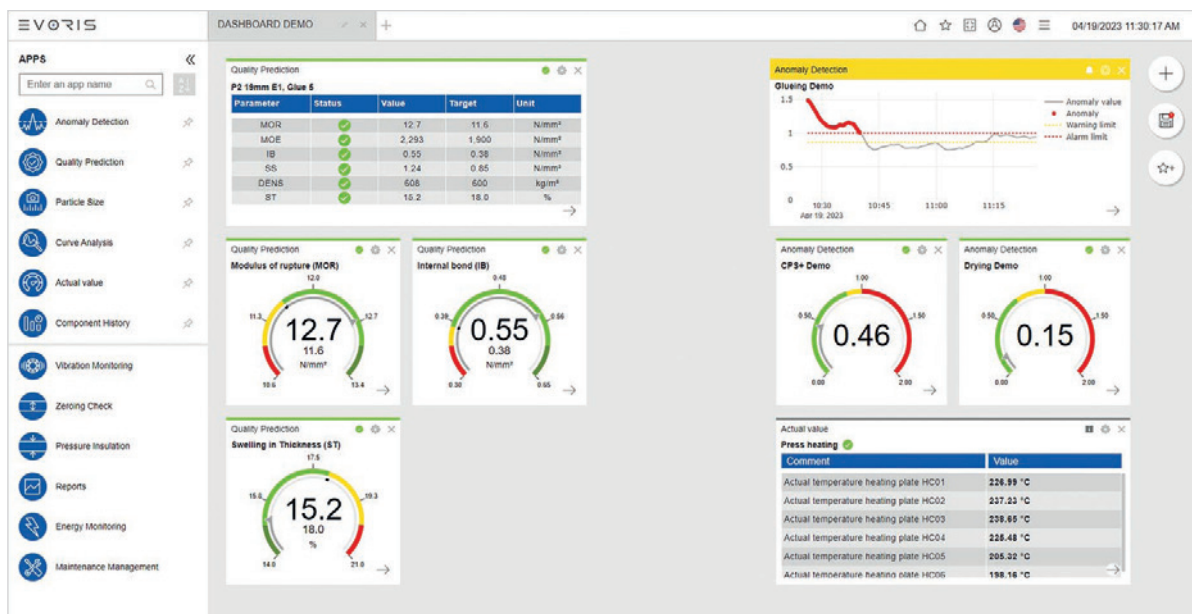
EVORIS

DASHBOARD DEMO +

04/19/2023 11:30:17 AM

APPS

Enter an app name

Anomaly Detection

Quality Prediction

Particle Size

Curve Analysis

Actual value

Component History

Vibration Monitoring

Zeroing Check

Pressure Insulation

Reports

Energy Monitoring

Maintenance Management

Quality Prediction

P2 19mm E1, Glue 5

| Parameter | Status | Value | Target | Unit |
|---|---|---|---|---|
| MOR | | 12.7 | 11.6 | N/mm² |
| MOE | | 2,293 | 1,900 | N/mm² |
| IB | | 0.55 | 0.38 | N/mm² |
| SS | | 1.24 | 0.85 | N/mm² |
| DENS | | 608 | 600 | kg/m³ |
| ST | | 15.2 | 18.0 | % |

Anomaly Detection

Glueing Demo

1.5
1
0.5
0

10:30 Apr 19, 2023
10:45
11:00
11:15

Anomaly value
Anomaly
Warning limit
Alarm limit

Quality Prediction

Modulus of rupture (MOR)

12.0
11.3
12.7
10.6
13.4

12.7
11.6
N/mm²

Quality Prediction

Internal bond (IB)

0.48
0.39
0.56
0.30
0.65

0.55
0.38
N/mm²

Anomaly Detection

CPS+ Demo

1.00
0.50
1.50
0.00
2.00

0.46

Anomaly Detection

Drying Demo

1.00
0.50
1.50
0.00
2.00

0.15

Quality Prediction

Swelling in Thickness (ST)

17.5
15.8
19.3
14.0
21.0

15.2
18.0
%

Actual value

Press heating

| Comment | Value |
|---|---|
| Actual temperature heating plate HC01 | 226.99 °C |
| Actual temperature heating plate HC02 | 237.33 °C |
| Actual temperature heating plate HC03 | 238.65 °C |
| Actual temperature heating plate HC04 | 225.48 °C |
| Actual temperature heating plate HC05 | 205.32 °C |
| Actual temperature heating plate HC06 | 198.16 °C |